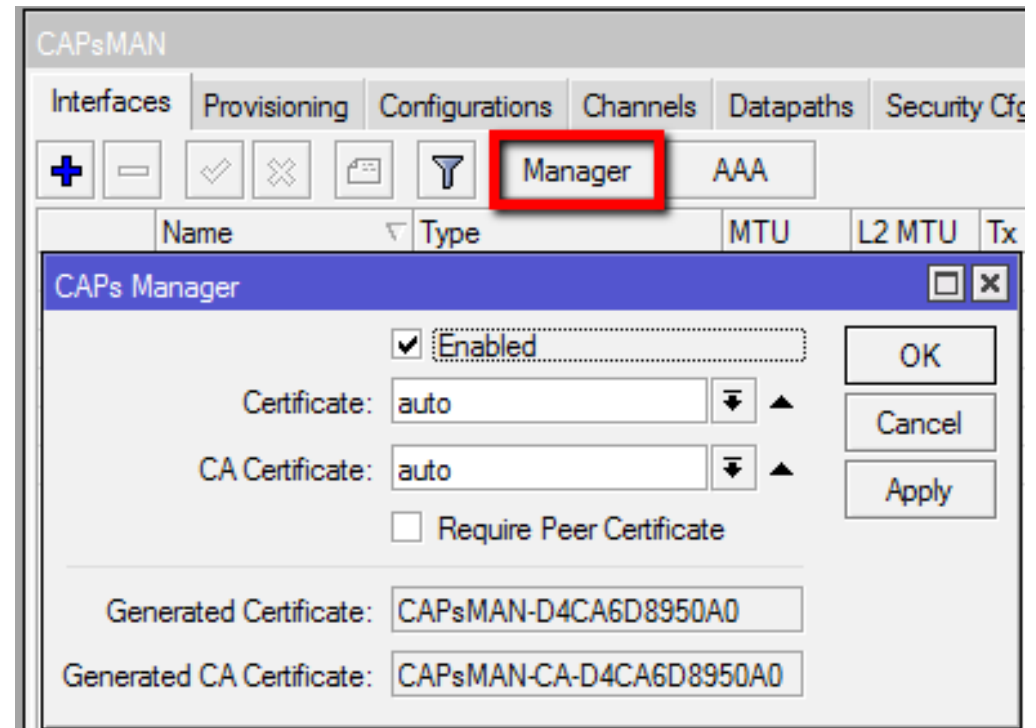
CAPsMAN

Interfaces | Provisioning | Configurations | Channels | Datapaths | Security Cfg

Manager | AAA

| Name | Type | MTU | L2 MTU | Tx |
|---|---|---|---|---|

CAPs Manager

Enabled

OK

Cancel

Apply

Certificate: auto

CA Certificate: auto

Require Peer Certificate

Generated Certificate: CAPsMAN-D4CA6D8950A0

Generated CA Certificate: CAPsMAN-CA-D4CA6D8950A0